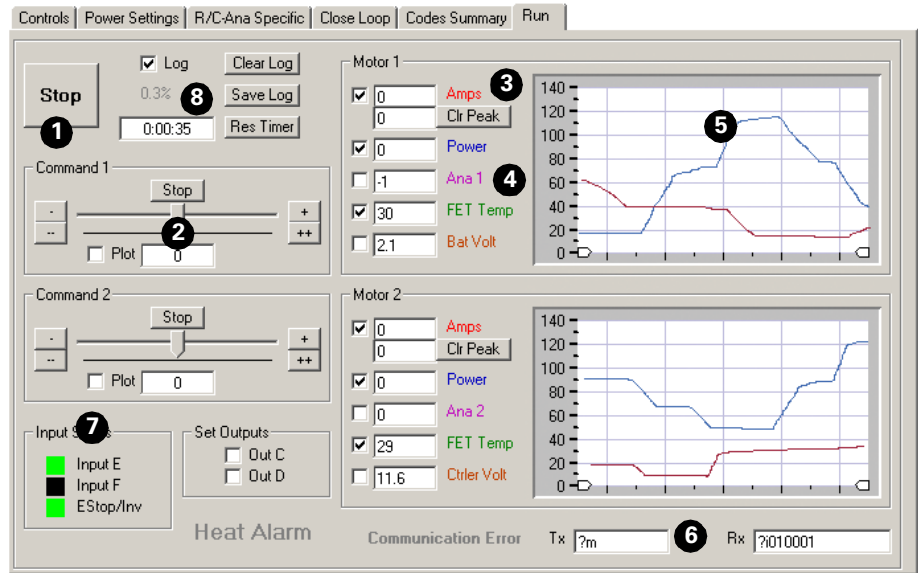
Controls | Power Settings | R/C-Ana Specific | Close Loop | Codes Summary | Run

Stop
1
Log
0.3%
8
Clear Log
Save Log
0:00:35
Res Timer

Command 1
Stop
-
--
+
++
2
Plot 0

Command 2
Stop
-
--
+
++
Plot 0

Input S 7 s
Input E
Input F
EStop/Inv

Set Outputs
Out C
Out D

Heat Alarm

Motor 1
0 Amps 3
0 Clr Peak
0 Power
-1 Ana 1 4
30 FET Temp
2.1 Bat Volt

140
120
100
80
60
40
20
0
5

Motor 2
0 Amps
0 Clr Peak
0 Power
0 Ana 2
29 FET Temp
11.6 Ctrler Volt

140
120
100
80
60
40
20
0

Communication Error
Tx ?m
6
Rx ?i010001